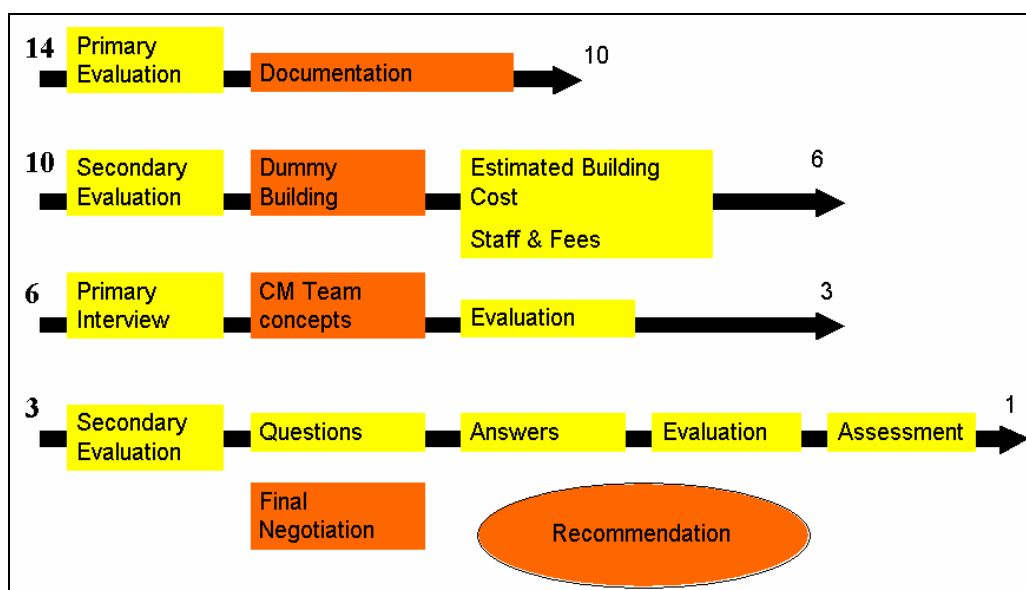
14 Primary Evaluation

Documentation

10

10 Secondary Evaluation

Dummy Building

Estimated Building Cost

Staff & Fees

6

6 Primary Interview

CM Team concepts

Evaluation

3

3 Secondary Evaluation

Questions

Answers

Evaluation

Assessment

1

Final Negotiation

Recommendation